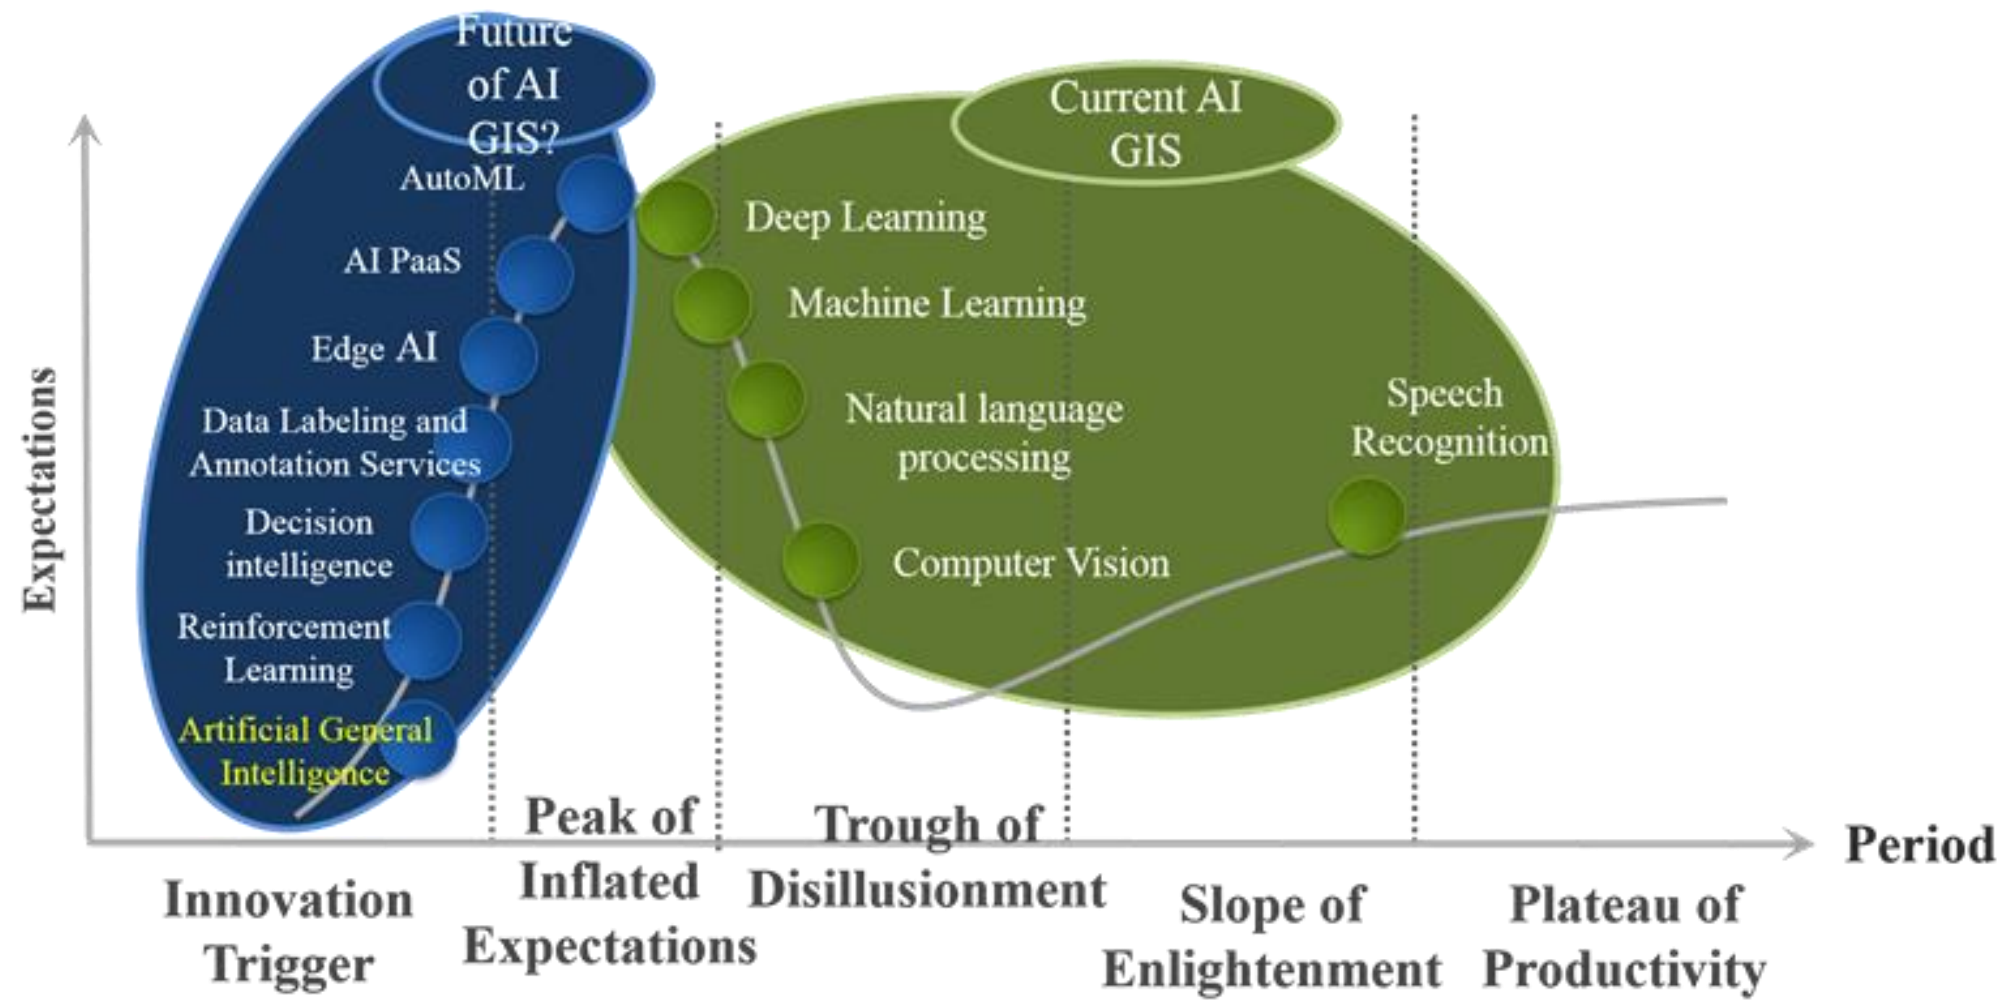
Future of AI GIS?

Current AI GIS

Expectations

AutoML

AI PaaS

Edge AI

Data Labeling and Annotation Services

Decision intelligence

Reinforcement Learning

Artificial General Intelligence

Deep Learning

Machine Learning

Natural language processing

Computer Vision

Speech Recognition

Period

Innovation Trigger

Peak of Inflated Expectations

Trough of Disillusionment

Slope of Enlightenment

Plateau of Productivity